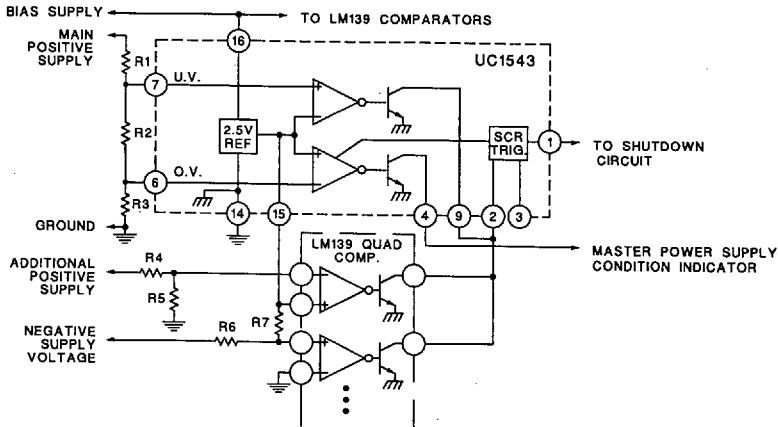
BIAS SUPPLY

TO LM139 COMPARATORS

MAIN POSITIVE SUPPLY

R1

16

UC1543

7

U.V.

R2

2.5V REF

SCR TRIG.

1

TO SHUTDOWN CIRCUIT

6

O.V.

R3

GROUND

14

15

4

9

2

3

LM139 QUAD COMP.

MASTER POWER SUPPLY CONDITION INDICATOR

ADDITIONAL POSITIVE SUPPLY

R4

R5

R7

NEGATIVE SUPPLY VOLTAGE

R6